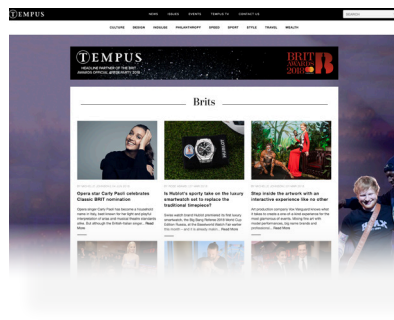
TEMPUS

NEWS ISSUES EVENTS TEMPUS TV CONTACT US

CULTURE DESIGN INSIDER PHILANTHROPY SPEED SPORT STYLE TRAVEL WEALTH

TEMPUS
HEADLINE PARTNER OF THE BRIT AWARDS OFFICIAL AFTER PARTY 2018

BRIT Awards 2018

Brits

Opera star Carly Paoli celebrates Classic BRIT nomination

Is Hublot's sporty take on the luxury smartwatch set to replace the traditional timepiece?

Step inside the artwork with an interactive experience like no other

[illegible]